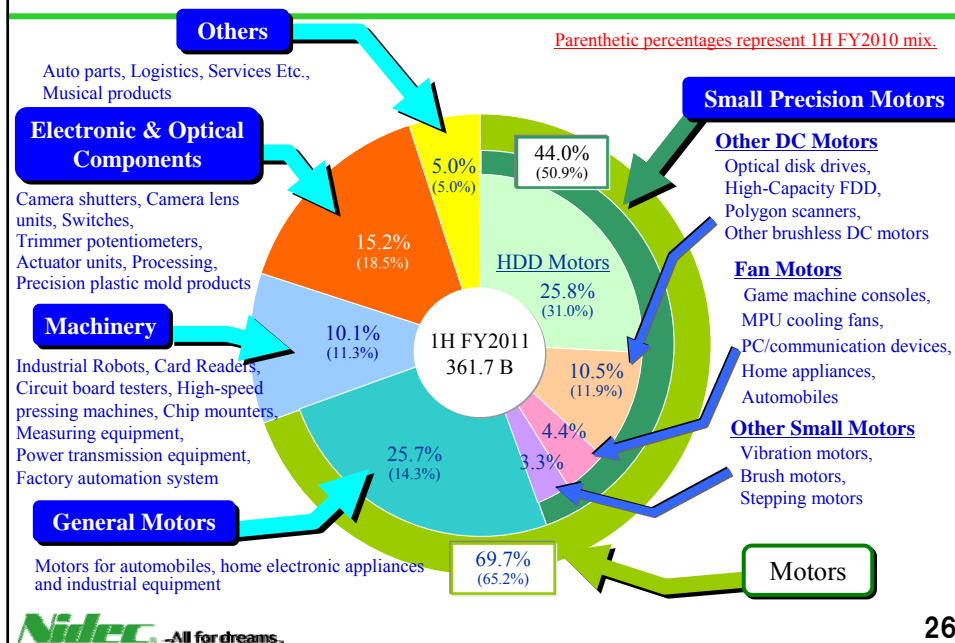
Others

Parenthetic percentages represent 1H FY2010 mix.

Auto parts, Logistics, Services Etc., Musical products

Small Precision Motors

Electronic & Optical Components

44.0%
(50.9%)

Other DC Motors
Optical disk drives,
High-Capacity FDD,
Polygon scanners,
Other brushless DC motors

5.0%
(5.0%)

Camera shutters, Camera lens units, Switches,
Trimmer potentiometers,
Actuator units, Processing,
Precision plastic mold products

15.2%
(18.5%)

HDD Motors
25.8%
(31.0%)

Fan Motors
Game machine consoles,
MPU cooling fans,
PC/communication devices,
Home appliances,
Automobiles

Machinery

10.1%
(11.3%)

1H FY2011
361.7 B

10.5%
(11.9%)

Industrial Robots, Card Readers,
Circuit board testers, High-speed pressing machines, Chip mounters,
Measuring equipment,
Power transmission equipment,
Factory automation system

4.4%

3.3%

Other Small Motors
Vibration motors,
Brush motors,
Stepping motors

25.7%
(14.3%)

General Motors

Motors for automobiles, home electronic appliances and industrial equipment

69.7%
(65.2%)

Motors

Nidec All for dreams

26